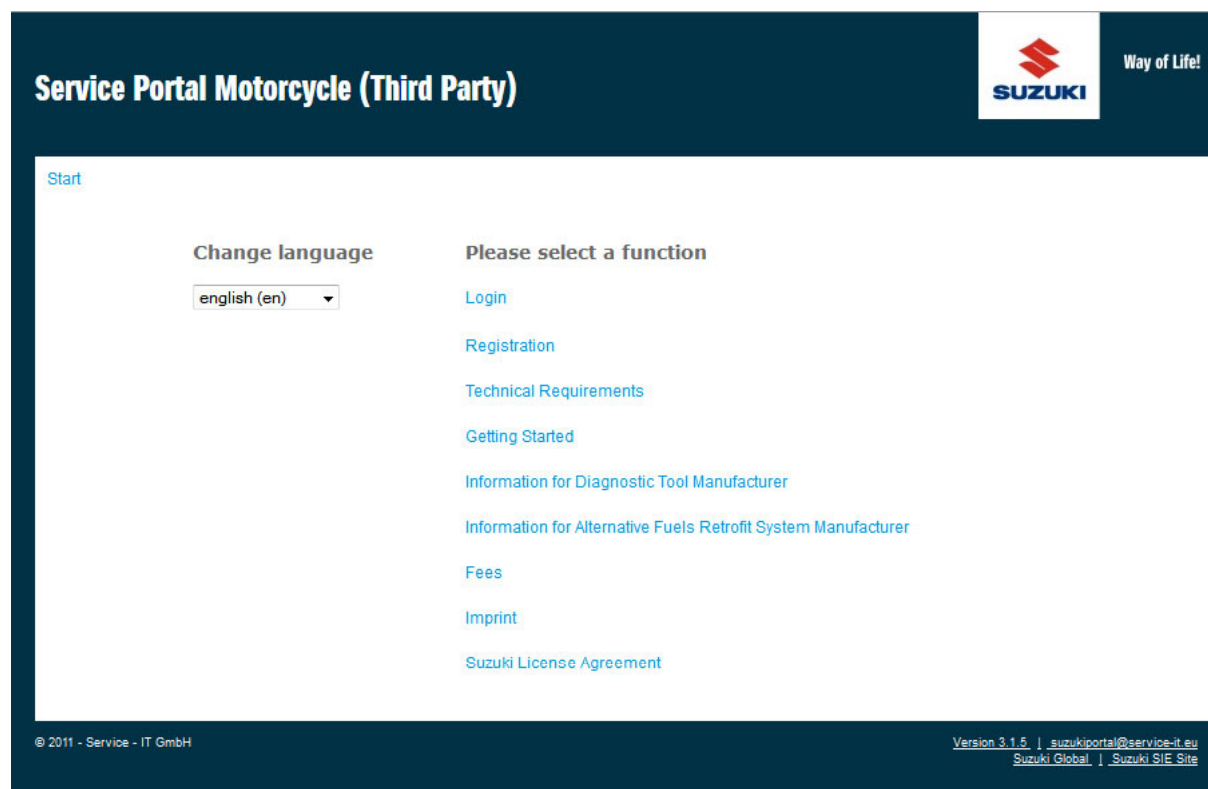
Service Portal Motorcycle (Third Party)

SUZUKI

Way of Life!

Start

Change language

english (en)

Please select a function

Login

Registration

Technical Requirements

Getting Started

Information for Diagnostic Tool Manufacturer

Information for Alternative Fuels Retrofit System Manufacturer

Fees

Imprint

Suzuki License Agreement

© 2011 - Service - IT GmbH

Version 3.1.5 | suzukiportal@service-it.eu
Suzuki Global | Suzuki SIE Site